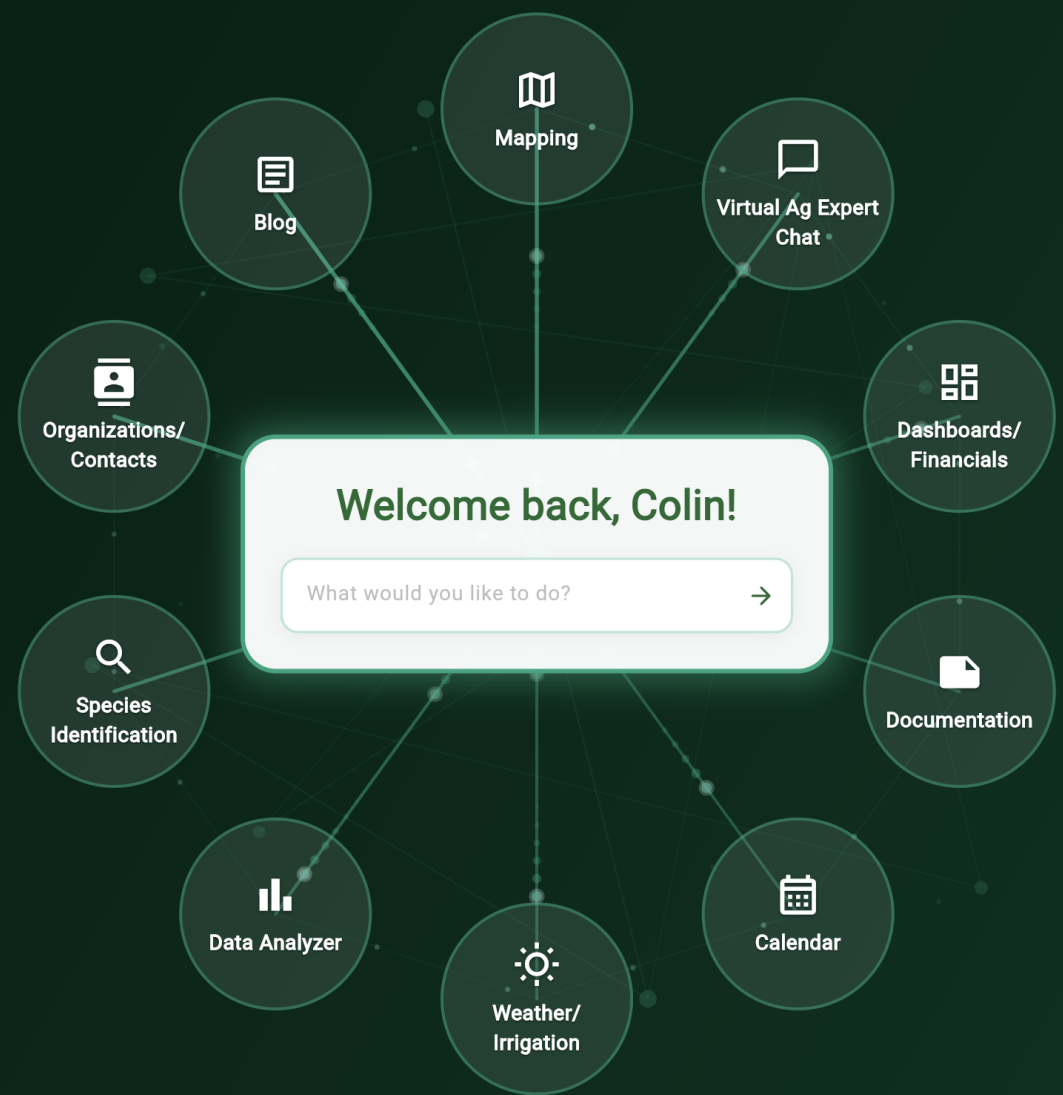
Mapping

Blog

Virtual Ag Expert Chat

Organizations/ Contacts

Dashboards/ Financials

Welcome back, Colin!

What would you like to do?

Species Identification

Documentation

Data Analyzer

Calendar

Weather/ Irrigation